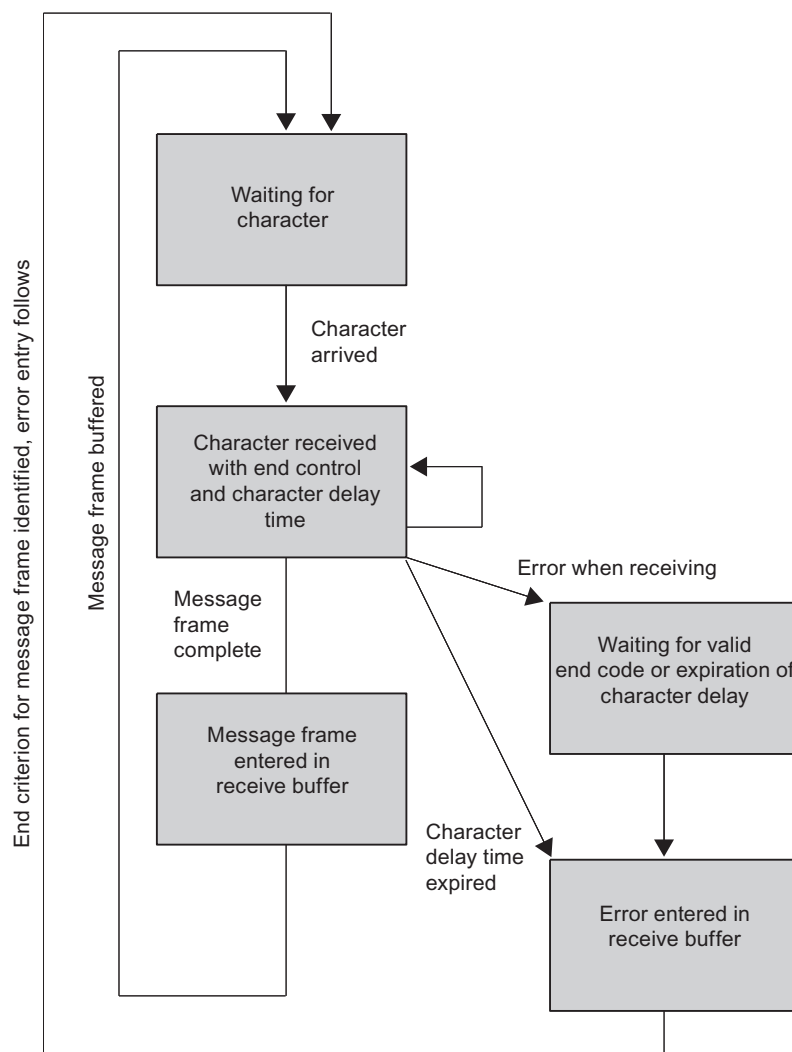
End criterion for message frame identified, error entry follows

Message frame buffered

Waiting for character

Character arrived

Character received with end control and character delay time

Error when receiving

Message frame complete

Waiting for valid end code or expiration of character delay

Message frame entered in receive buffer

Character delay time expired

Error entered in receive buffer